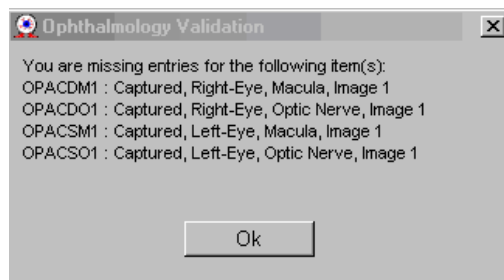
Ophthalmology Validation

You are missing entries for the following item(s):
OPACDM1 : Captured, Right-Eye, Macula, Image 1
OPACDO1 : Captured, Right-Eye, Optic Nerve, Image 1
OPACSM1 : Captured, Left-Eye, Macula, Image 1
OPACSO1 : Captured, Left-Eye, Optic Nerve, Image 1

Ok